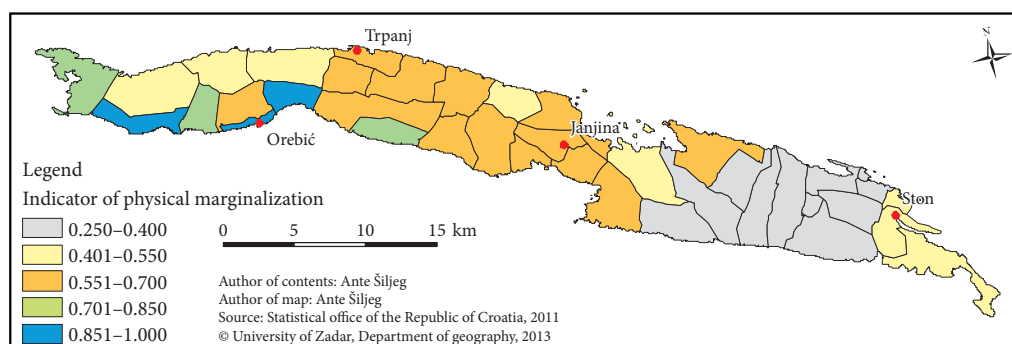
Trpanj

N

Orebić

Janjina

Ston

Legend

Indicator of physical marginalization

0.250–0.400

0.401–0.550

0.551–0.700

0.701–0.850

0.851–1.000

0 5 10 15 km

Author of contents: Ante Šiljeg
Author of map: Ante Šiljeg
Source: Statistical office of the Republic of Croatia, 2011
© University of Zadar, Department of geography, 2013